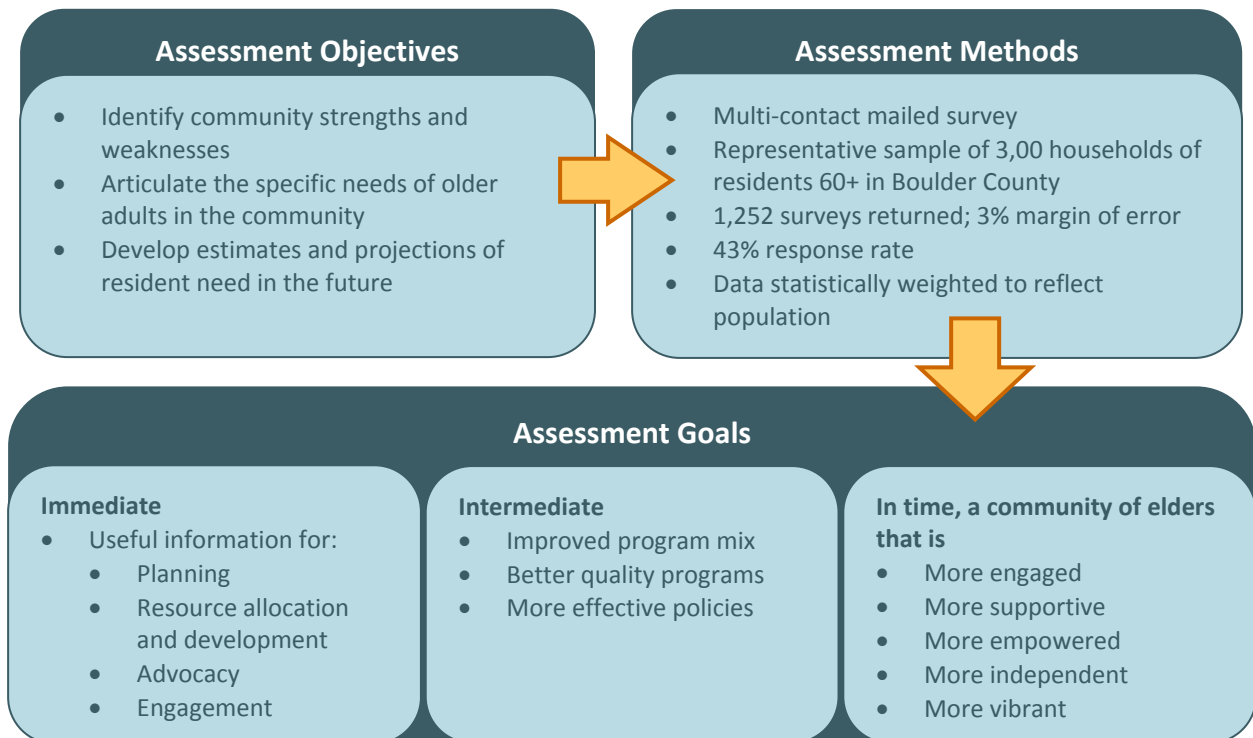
Assessment Objectives

- Identify community strengths and weaknesses
- Articulate the specific needs of older adults in the community
- Develop estimates and projections of resident need in the future

Assessment Methods

- Multi-contact mailed survey
- Representative sample of 3,00 households of residents 60+ in Boulder County
- 1,252 surveys returned; 3% margin of error
- 43% response rate
- Data statistically weighted to reflect population

Assessment Goals

Immediate
- Useful information for:
  - Planning
  - Resource allocation and development
  - Advocacy
  - Engagement

Intermediate
- Improved program mix
- Better quality programs
- More effective policies

In time, a community of elders that is
- More engaged
- More supportive
- More empowered
- More independent
- More vibrant